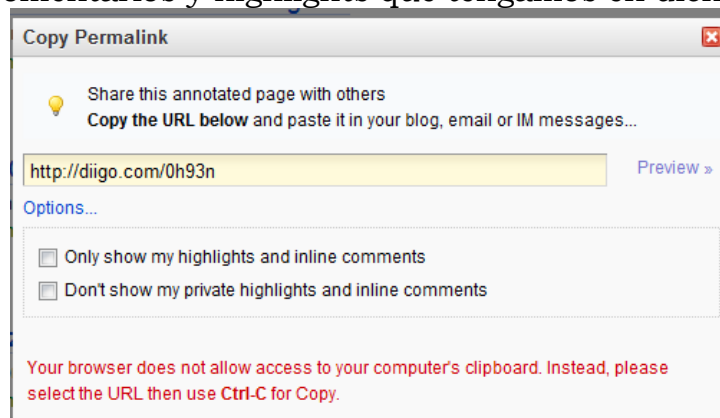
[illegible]omentarios y highlights que tengamos en dich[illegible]

Copy Permalink

Share this annotated page with others
**Copy the URL below** and paste it in your blog, email or IM messages...

http://diigo.com/0h93n

Preview »

Options...

Only show my highlights and inline comments

Don't show my private highlights and inline comments

Your browser does not allow access to your computer's clipboard. Instead, please select the URL then use **Ctrl-C** for Copy.